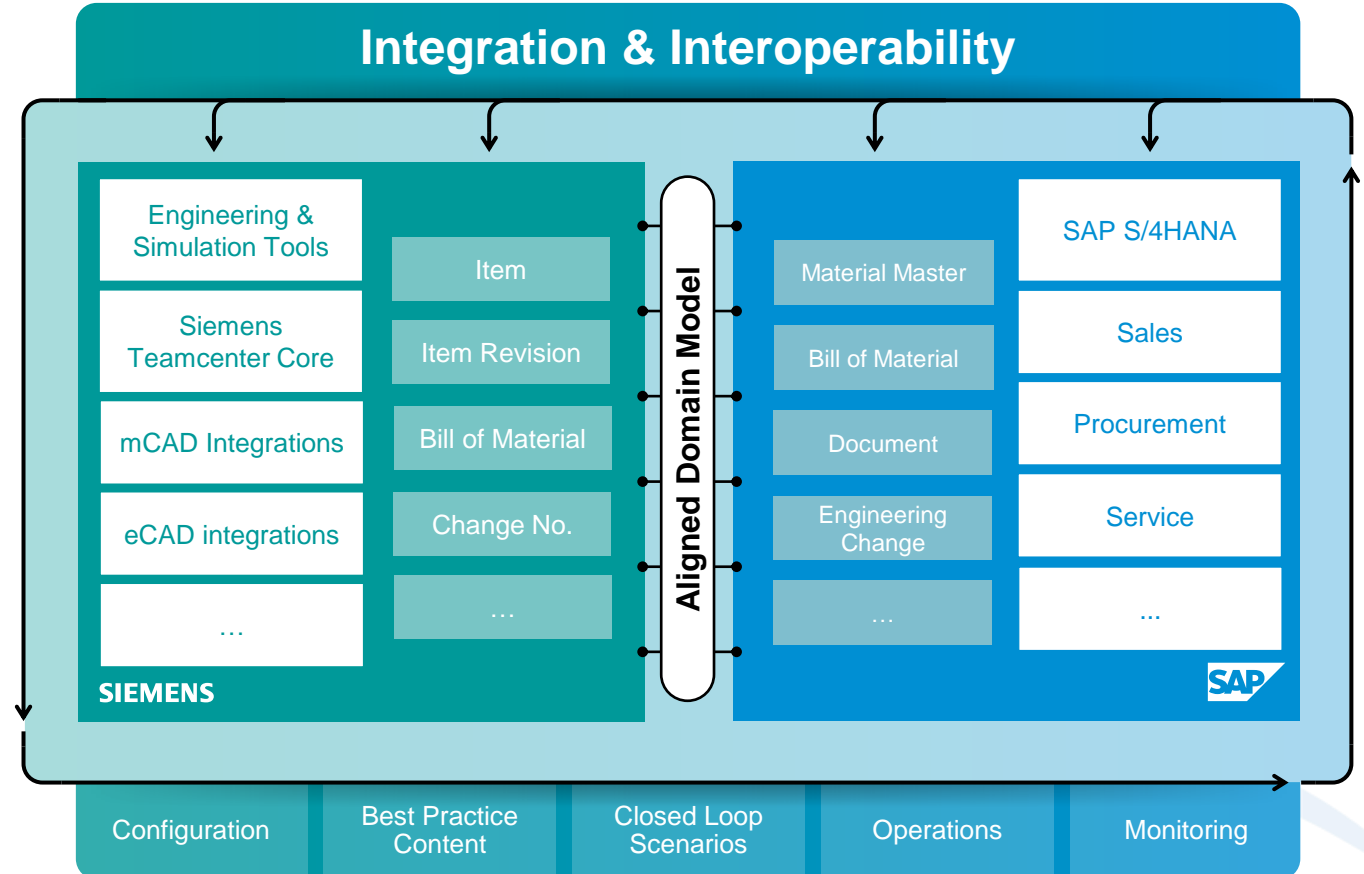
Integration & Interoperability

Engineering & Simulation Tools

Siemens Teamcenter Core

mCAD Integrations

eCAD integrations

…

SIEMENS

Item

Item Revision

Bill of Material

Change No.

…

Aligned Domain Model

Material Master

Bill of Material

Document

Engineering Change

…

SAP S/4HANA

Sales

Procurement

Service

...

SAP

Configuration

Best Practice Content

Closed Loop Scenarios

Operations

Monitoring